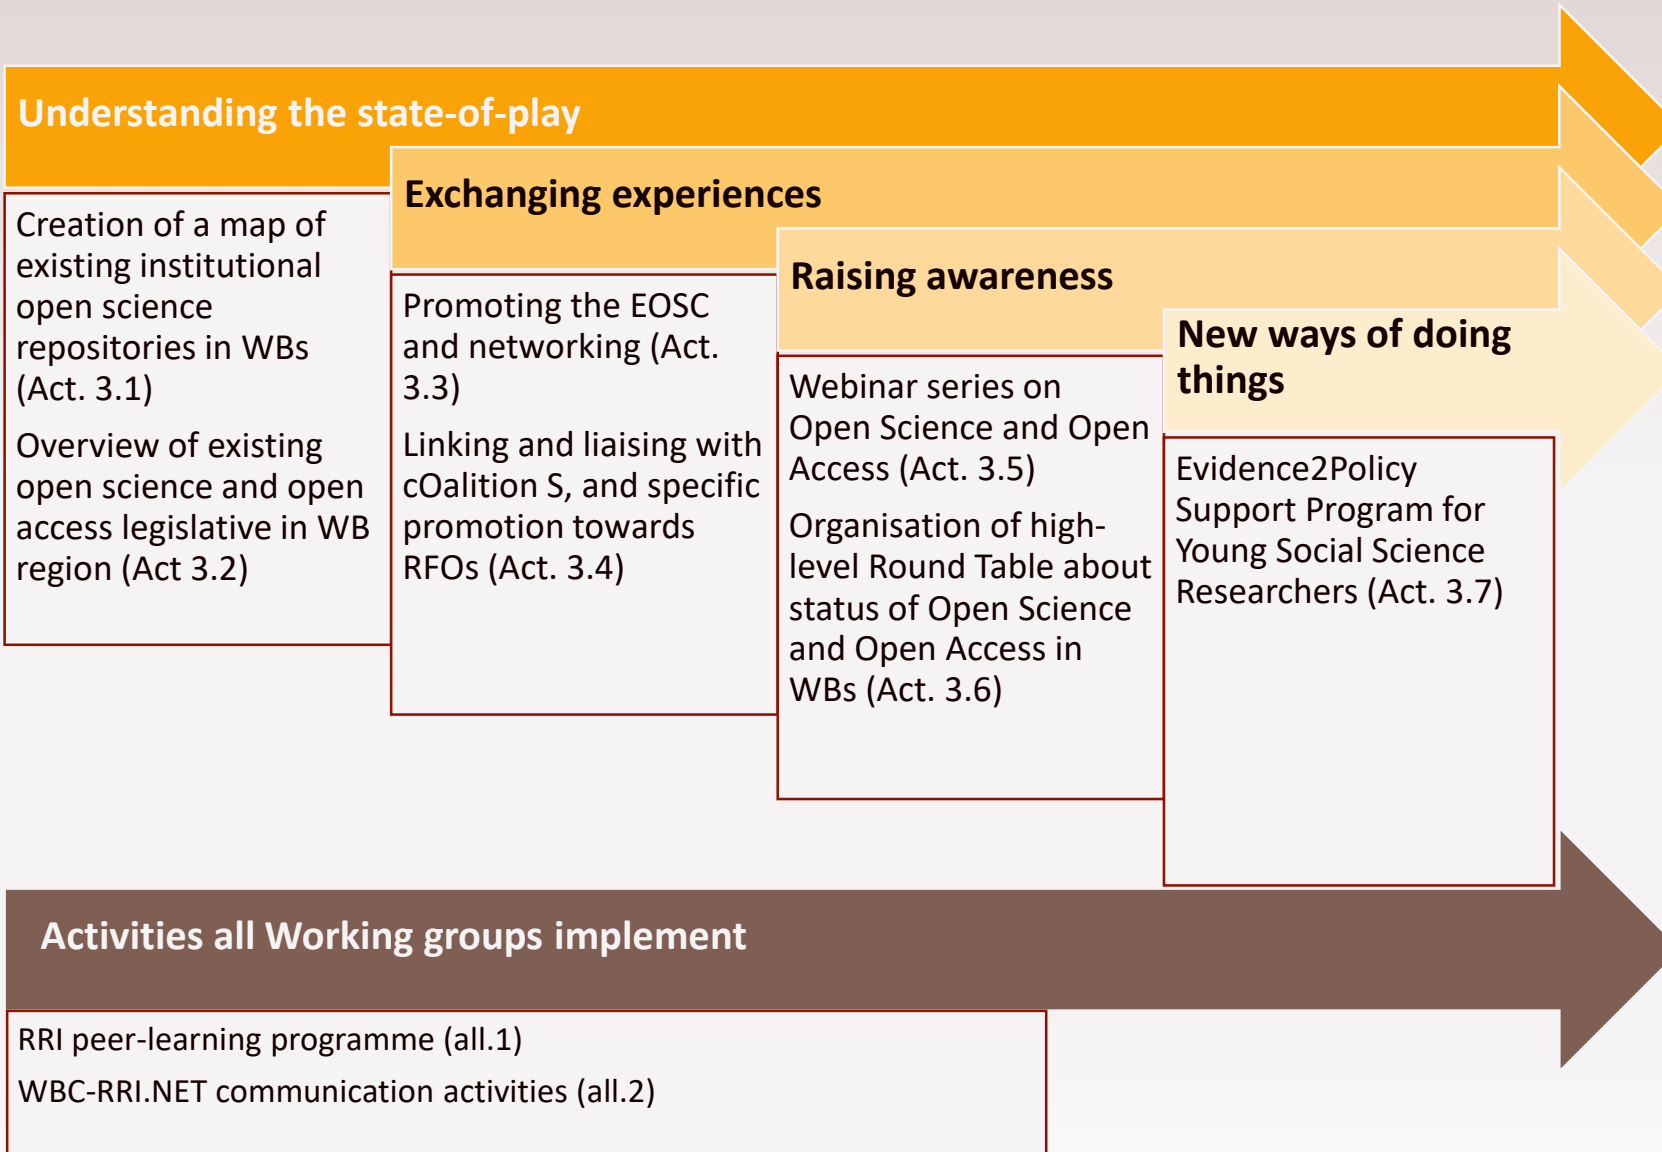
Understanding the state-of-play

Creation of a map of existing institutional open science repositories in WBs (Act. 3.1)

Overview of existing open science and open access legislative in WB region (Act 3.2)

Exchanging experiences

Promoting the EOSC and networking (Act. 3.3)

Linking and liaising with cOalition S, and specific promotion towards RFOs (Act. 3.4)

Raising awareness

Webinar series on Open Science and Open Access (Act. 3.5)

Organisation of high-level Round Table about status of Open Science and Open Access in WBs (Act. 3.6)

New ways of doing things

Evidence2Policy Support Program for Young Social Science Researchers (Act. 3.7)

Activities all Working groups implement

RRI peer-learning programme (all.1)

WBC-RRI.NET communication activities (all.2)